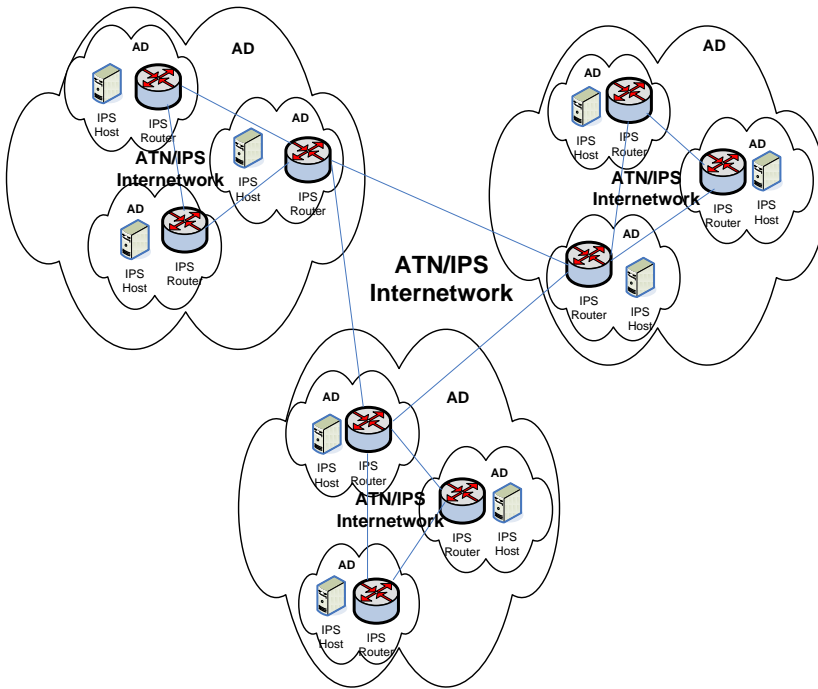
AD

AD

IPS Host

IPS Router

ATN/IPS Internetwork

IPS Host

IPS Router

AD

IPS Host

IPS Router

AD

AD

IPS Host

IPS Router

ATN/IPS Internetwork

AD

IPS Router

IPS Host

AD

IPS Router

IPS Host

ATN/IPS Internetwork

AD

AD

IPS Host

IPS Router

ATN/IPS Internetwork

AD

IPS Router

IPS Host

AD

IPS Host

IPS Router